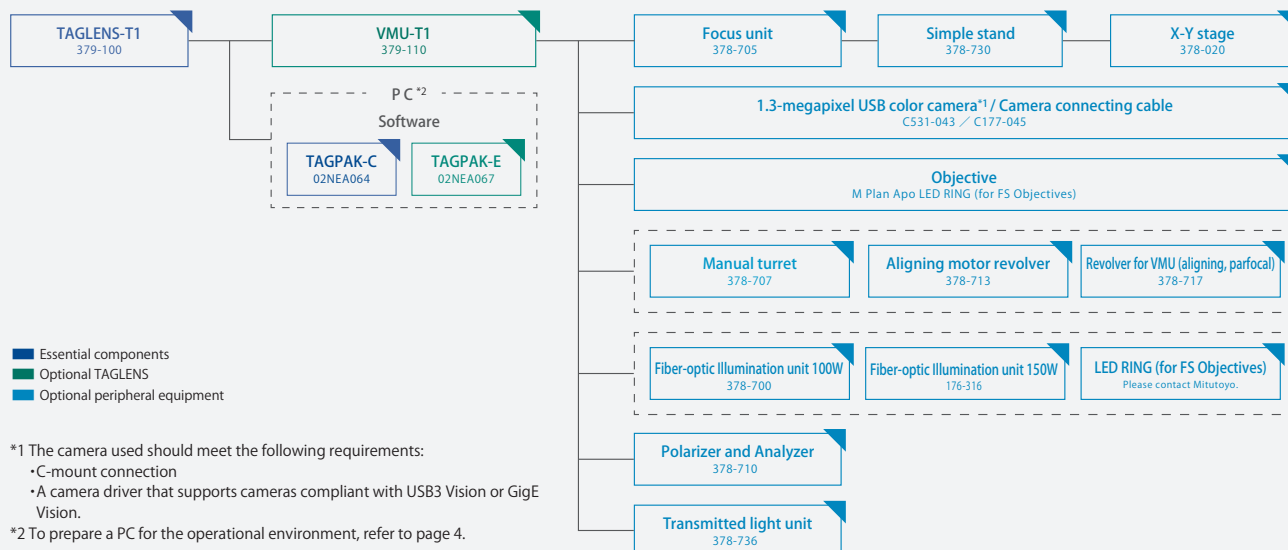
TAGLENS-T1
379-100

VMU-T1
379-110

Focus unit
378-705

Simple stand
378-730

X-Y stage
378-020

PC *2
Software

TAGPAK-C
02NEA064

TAGPAK-E
02NEA067

1.3-megapixel USB color camera*1 / Camera connecting cable
C531-043 ／ C177-045

Objective
M Plan Apo LED RING (for FS Objectives)

Manual turret
378-707

Aligning motor revolver
378-713

Revolver for VMU (aligning, parfocal)
378-717

Essential components
Optional TAGLENS
Optional peripheral equipment

Fiber-optic Illumination unit 100W
378-700

Fiber-optic Illumination unit 150W
176-316

LED RING (for FS Objectives)
Please contact Mitutoyo.

Polarizer and Analyzer
378-710

Transmitted light unit
378-736

*1 The camera used should meet the following requirements:
・C-mount connection
・A camera driver that supports cameras compliant with USB3 Vision or GigE Vision.
*2 To prepare a PC for the operational environment, refer to page 4.